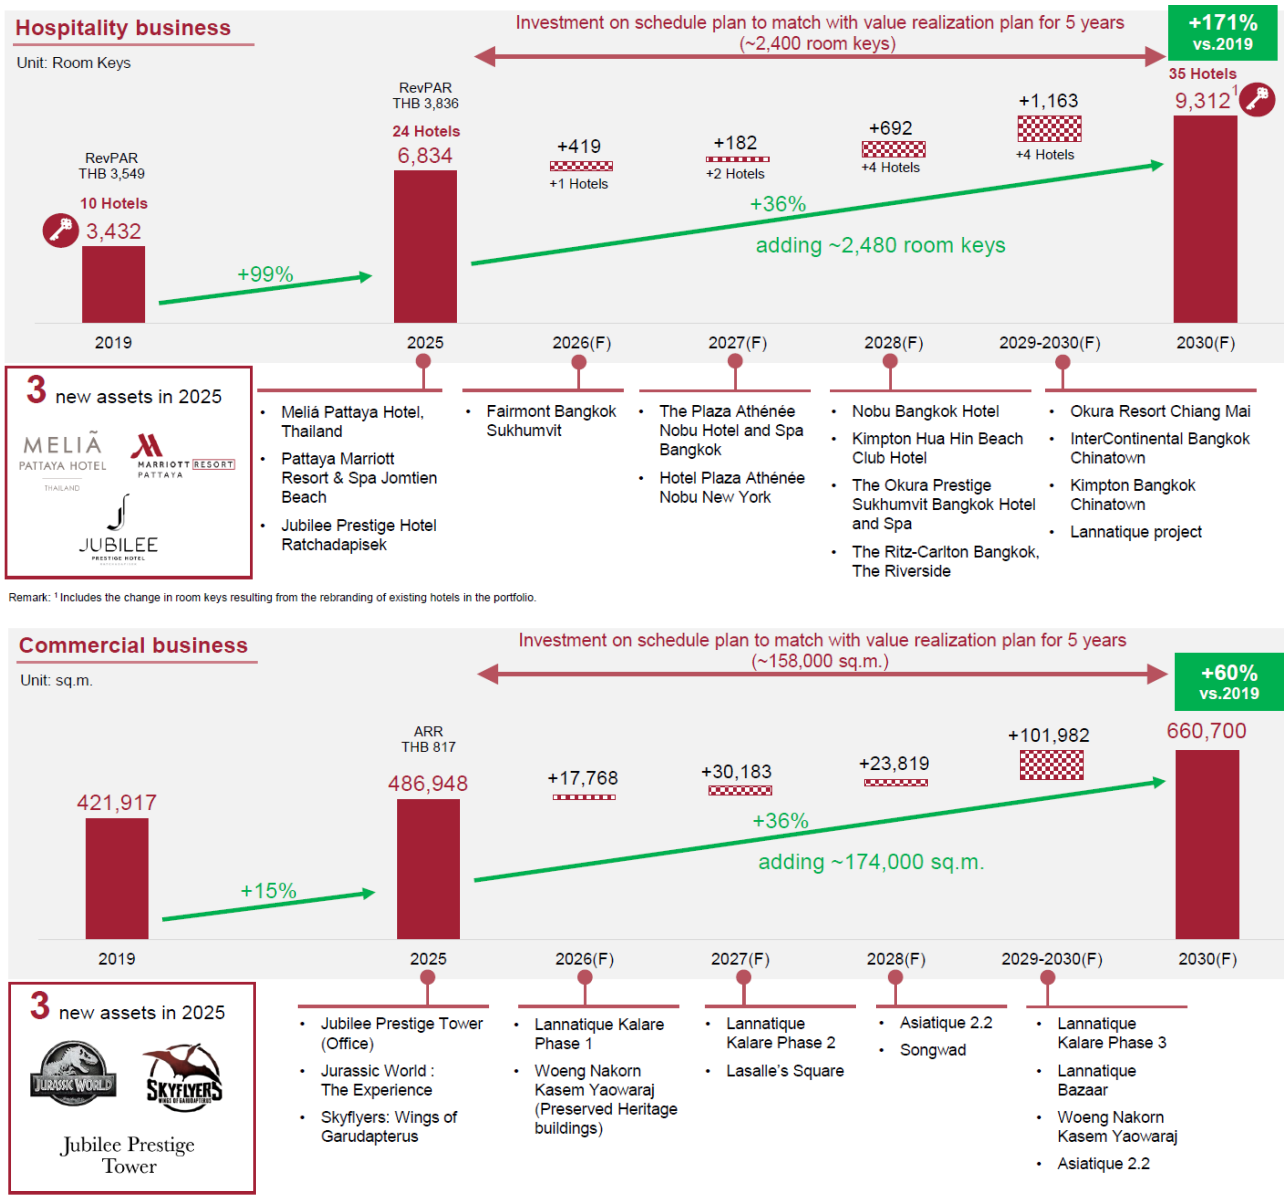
Hospitality business

Unit: Room Keys

Investment on schedule plan to match with value realization plan for 5 years (~2,400 room keys)

+171% vs.2019

RevPAR THB 3,549

10 Hotels

3,432

+99%

RevPAR THB 3,836

24 Hotels

6,834

+419

+1 Hotels

+182

+2 Hotels

+692

+4 Hotels

+1,163

+4 Hotels

+36%

adding ~2,480 room keys

35 Hotels

$9,312^1$

2019

2025

2026(F)

2027(F)

2028(F)

2029-2030(F)

2030(F)

3 new assets in 2025

MELIÃ PATTAYA HOTEL THAILAND

MARRIOTT RESORT PATTAYA

JUBILEE PRESTIGE HOTEL

- Meliá Pattaya Hotel, Thailand
- Pattaya Marriott Resort & Spa Jomtien Beach
- Jubilee Prestige Hotel Ratchadapisek

- Fairmont Bangkok Sukhumvit

- The Plaza Athénée Nobu Hotel and Spa Bangkok
- Hotel Plaza Athénée Nobu New York

- Nobu Bangkok Hotel
- Kimpton Hua Hin Beach Club Hotel
- The Okura Prestige Sukhumvit Bangkok Hotel and Spa
- The Ritz-Carlton Bangkok, The Riverside

- Okura Resort Chiang Mai
- InterContinental Bangkok Chinatown
- Kimpton Bangkok Chinatown
- Lannatique project

Remark: $^1$ Includes the change in room keys resulting from the rebranding of existing hotels in the portfolio.

Commercial business

Unit: sq.m.

Investment on schedule plan to match with value realization plan for 5 years (~158,000 sq.m.)

+60% vs.2019

421,917

+15%

ARR THB 817

486,948

+17,768

+30,183

+23,819

+101,982

+36%

adding ~174,000 sq.m.

660,700

2019

2025

2026(F)

2027(F)

2028(F)

2029-2030(F)

2030(F)

3 new assets in 2025

JURASSIC WORLD

SKYFLYERS WINGS OF GARUDAPTERUS

Jubilee Prestige Tower

- Jubilee Prestige Tower (Office)
- Jurassic World : The Experience
- Skyflyers: Wings of Garudapterus

- Lannatique Kalare Phase 1
- Woeng Nakorn Kasem Yaowaraj (Preserved Heritage buildings)

- Lannatique Kalare Phase 2
- Lasalle's Square

- Asiatique 2.2
- Songwad

- Lannatique Kalare Phase 3
- Lannatique Bazaar
- Woeng Nakorn Kasem Yaowaraj
- Asiatique 2.2